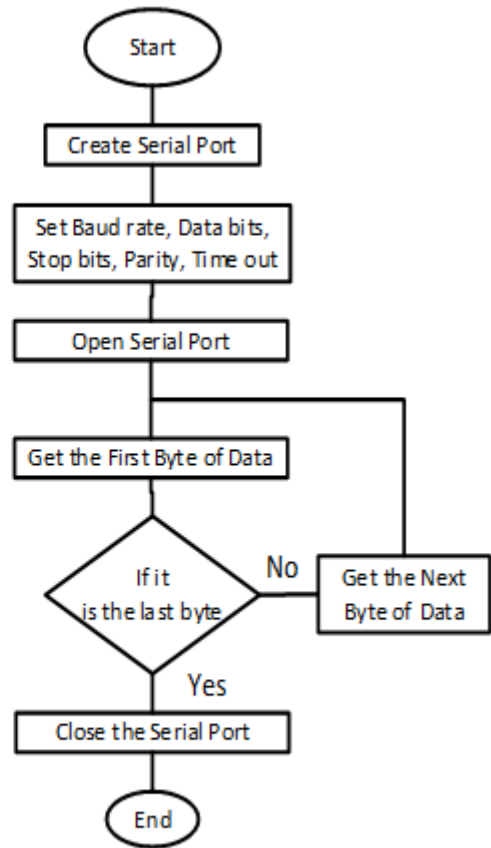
Start

Create Serial Port

Set Baud rate, Data bits, Stop bits, Parity, Time out

Open Serial Port

Get the First Byte of Data

If it is the last byte

No

Get the Next Byte of Data

Yes

Close the Serial Port

End